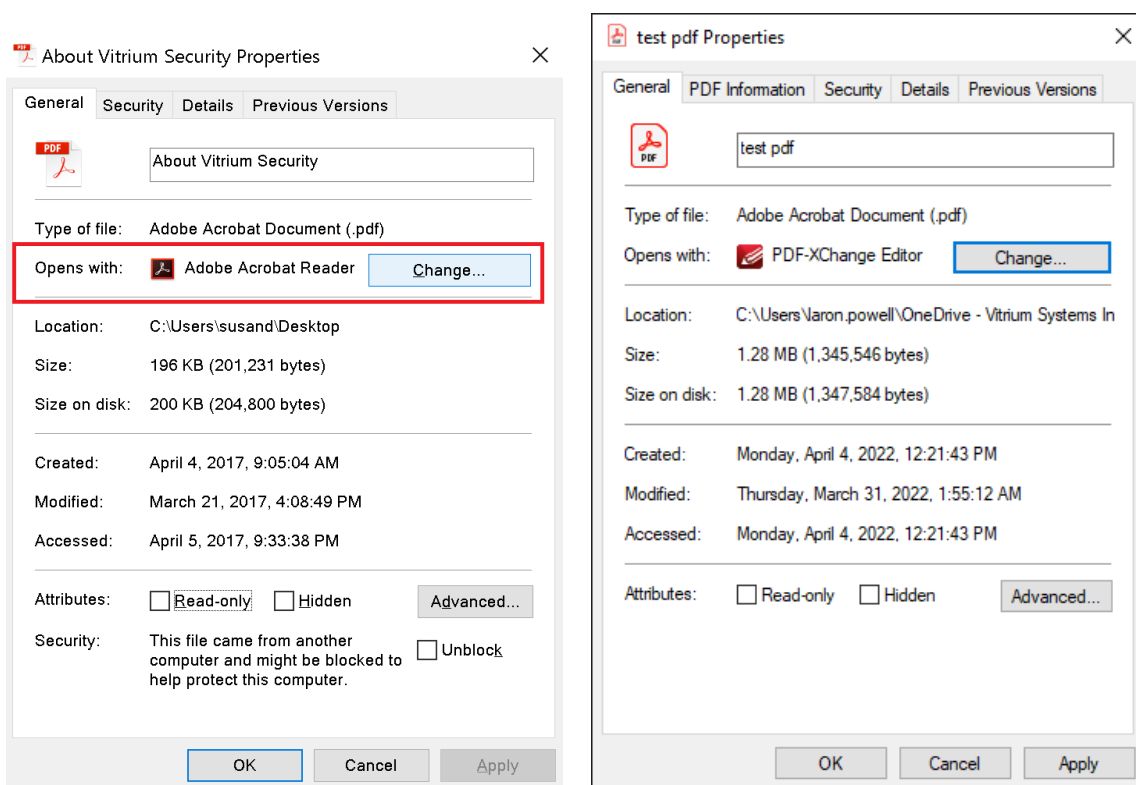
About Vitrium Security Properties

General | Security | Details | Previous Versions

PDF

About Vitrium Security

Type of file: Adobe Acrobat Document (.pdf)

Opens with: Adobe Acrobat Reader Change...

Location: C:\Users\susand\Desktop

Size: 196 KB (201,231 bytes)

Size on disk: 200 KB (204,800 bytes)

Created: April 4, 2017, 9:05:04 AM

Modified: March 21, 2017, 4:08:49 PM

Accessed: April 5, 2017, 9:33:38 PM

Attributes: Read-only Hidden Advanced...

Security: This file came from another computer and might be blocked to help protect this computer. Unblock

OK Cancel Apply

test pdf Properties

General | PDF Information | Security | Details | Previous Versions

PDF

test pdf

Type of file: Adobe Acrobat Document (.pdf)

Opens with: PDF-XChange Editor Change...

Location: C:\Users\aron.powell\OneDrive - Vitrium Systems In

Size: 1.28 MB (1,345,546 bytes)

Size on disk: 1.28 MB (1,347,584 bytes)

Created: Monday, April 4, 2022, 12:21:43 PM

Modified: Thursday, March 31, 2022, 1:55:12 AM

Accessed: Monday, April 4, 2022, 12:21:43 PM

Attributes: Read-only Hidden Advanced...

OK Cancel Apply